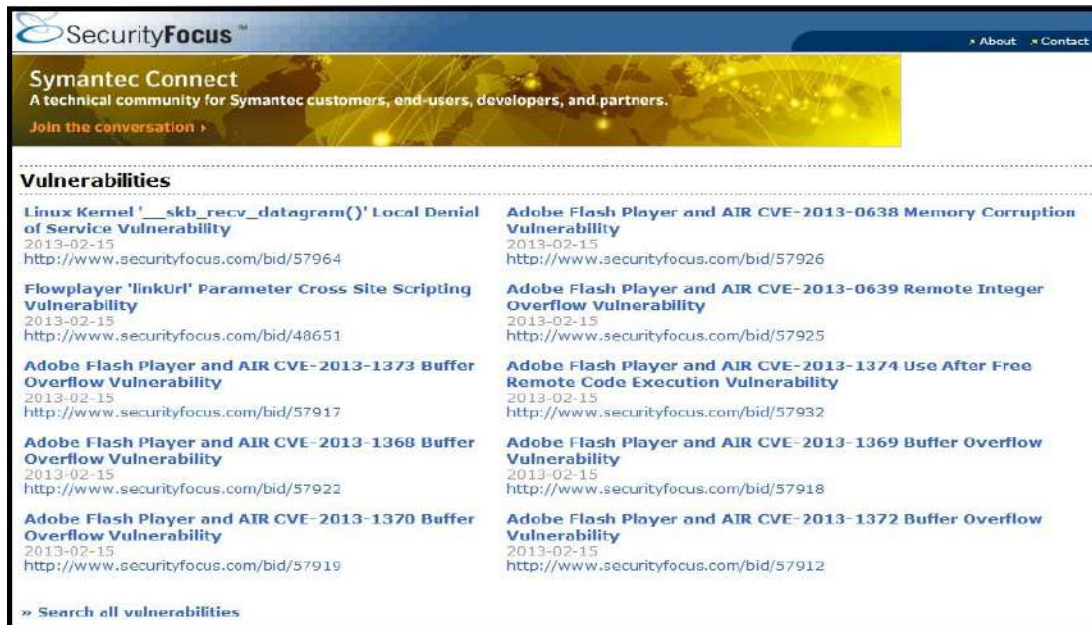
SecurityFocus™

» About » Contact

Symantec Connect
A technical community for Symantec customers, end-users, developers, and partners.
Join the conversation ›

Vulnerabilities

Linux Kernel '__skb_recv_datagram()' Local Denial of Service Vulnerability
2013-02-15
http://www.securityfocus.com/bid/57964

Flowplayer 'linkUrl' Parameter Cross Site Scripting Vulnerability
2013-02-15
http://www.securityfocus.com/bid/48651

Adobe Flash Player and AIR CVE-2013-1373 Buffer Overflow Vulnerability
2013-02-15
http://www.securityfocus.com/bid/57917

Adobe Flash Player and AIR CVE-2013-1368 Buffer Overflow Vulnerability
2013-02-15
http://www.securityfocus.com/bid/57922

Adobe Flash Player and AIR CVE-2013-1370 Buffer Overflow Vulnerability
2013-02-15
http://www.securityfocus.com/bid/57919

Adobe Flash Player and AIR CVE-2013-0638 Memory Corruption Vulnerability
2013-02-15
http://www.securityfocus.com/bid/57926

Adobe Flash Player and AIR CVE-2013-0639 Remote Integer Overflow Vulnerability
2013-02-15
http://www.securityfocus.com/bid/57925

Adobe Flash Player and AIR CVE-2013-1374 Use After Free Remote Code Execution Vulnerability
2013-02-15
http://www.securityfocus.com/bid/57932

Adobe Flash Player and AIR CVE-2013-1369 Buffer Overflow Vulnerability
2013-02-15
http://www.securityfocus.com/bid/57918

Adobe Flash Player and AIR CVE-2013-1372 Buffer Overflow Vulnerability
2013-02-15
http://www.securityfocus.com/bid/57912

» Search all vulnerabilities